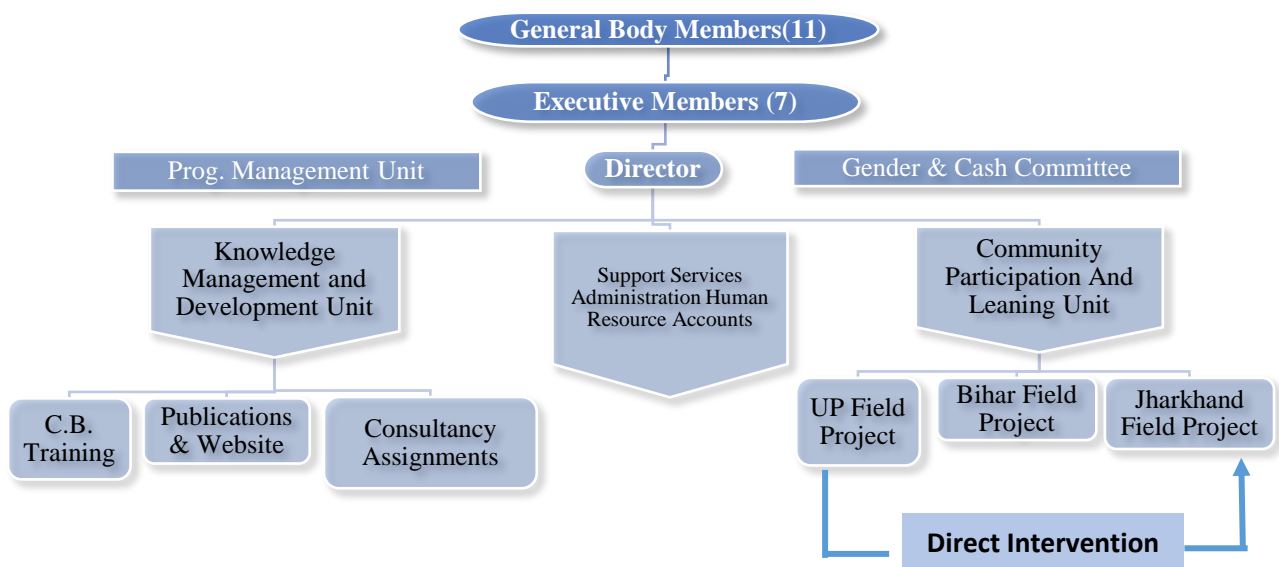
General Body Members(11)

Executive Members (7)

Prog. Management Unit

Director

Gender & Cash Committee

Knowledge Management and Development Unit

Support Services Administration Human Resource Accounts

Community Participation And Leaning Unit

C.B. Training

Publications & Website

Consultancy Assignments

UP Field Project

Bihar Field Project

Jharkhand Field Project

Direct Intervention